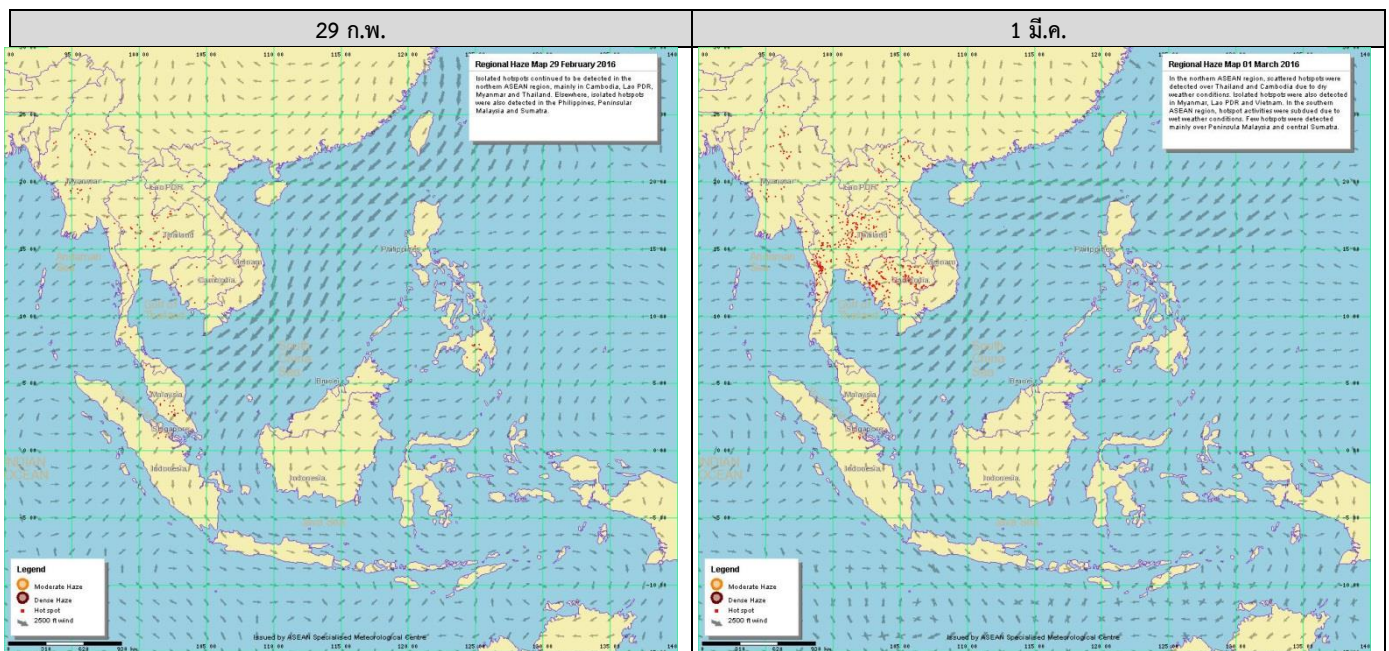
| 29 ก.พ. | 1 มี.ค. |
|---|---|
| Regional Haze Map 29 February 2016<br>Isolated hotspots continued to be detected in the northern ASEAN region, mainly in Cambodia, Lao PDR, Myanmar and Thailand. Elsewhere, isolated hotspots were also detected in the Philippines, Peninsular Malaysia and Sumatra.<br>Myanmar<br>Lao PDR<br>Thailand<br>Vietnam<br>Cambodia<br>Philippines<br>Brunei<br>Malaysia<br>Singapore<br>Indonesia<br>Legend<br>Moderate Haze<br>Dense Haze<br>Hot spot<br>2500 ft wind<br>Issued by ASEAN Specialised Meteorological Centre | Regional Haze Map 01 March 2016<br>In the northern ASEAN region, scattered hotspots were detected over Thailand and Cambodia due to dry weather conditions. Isolated hotspots were also detected in Myanmar, Lao PDR and Vietnam. In the southern ASEAN region, hotspot activities were subdued due to wet weather conditions. Few hotspots were detected mainly over Peninsula Malaysia and central Sumatra.<br>Myanmar<br>Lao PDR<br>Thailand<br>Vietnam<br>Cambodia<br>Philippines<br>Brunei<br>Malaysia<br>Singapore<br>Indonesia<br>Legend<br>Moderate Haze<br>Dense Haze<br>Hot spot<br>2500 ft wind<br>Issued by ASEAN Specialised Meteorological Centre |